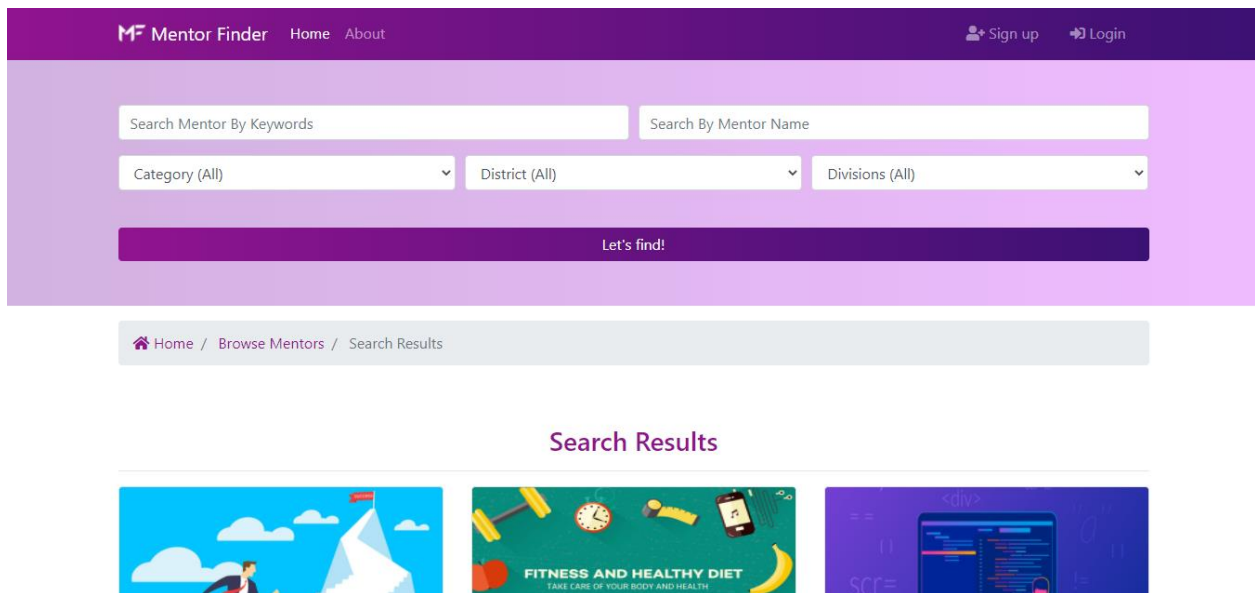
MF Mentor Finder Home About

Sign up Login

Search Mentor By Keywords

Search By Mentor Name

Category (All)

District (All)

Divisions (All)

Let's find!

Home / Browse Mentors / Search Results

Search Results

FITNESS AND HEALTHY DIET
TAKE CARE OF YOUR BODY AND HEALTH

<div>

scr=